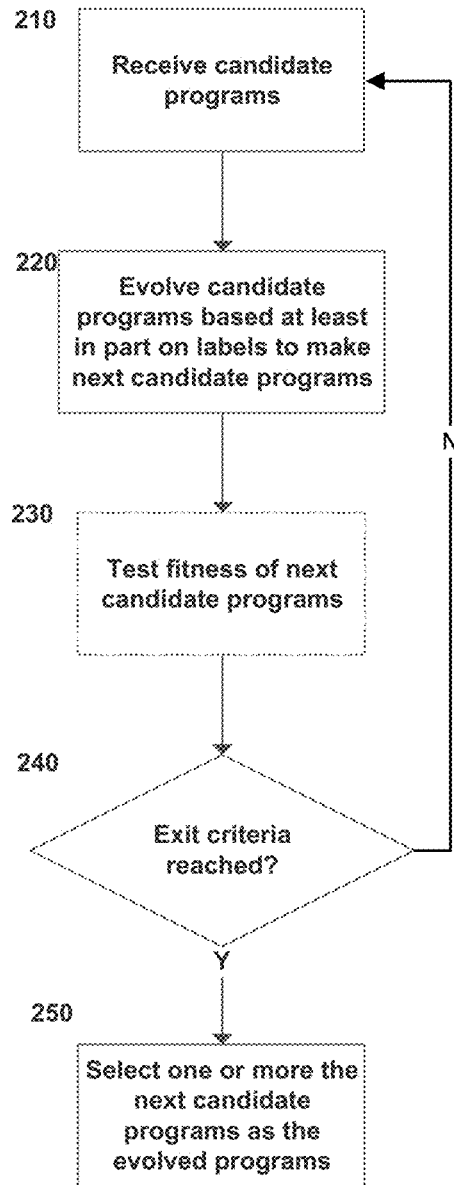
210

Receive candidate programs

220

Evolve candidate programs based at least in part on labels to make next candidate programs

N

230

Test fitness of next candidate programs

240

Exit criteria reached?

Y

250

Select one or more the next candidate programs as the evolved programs